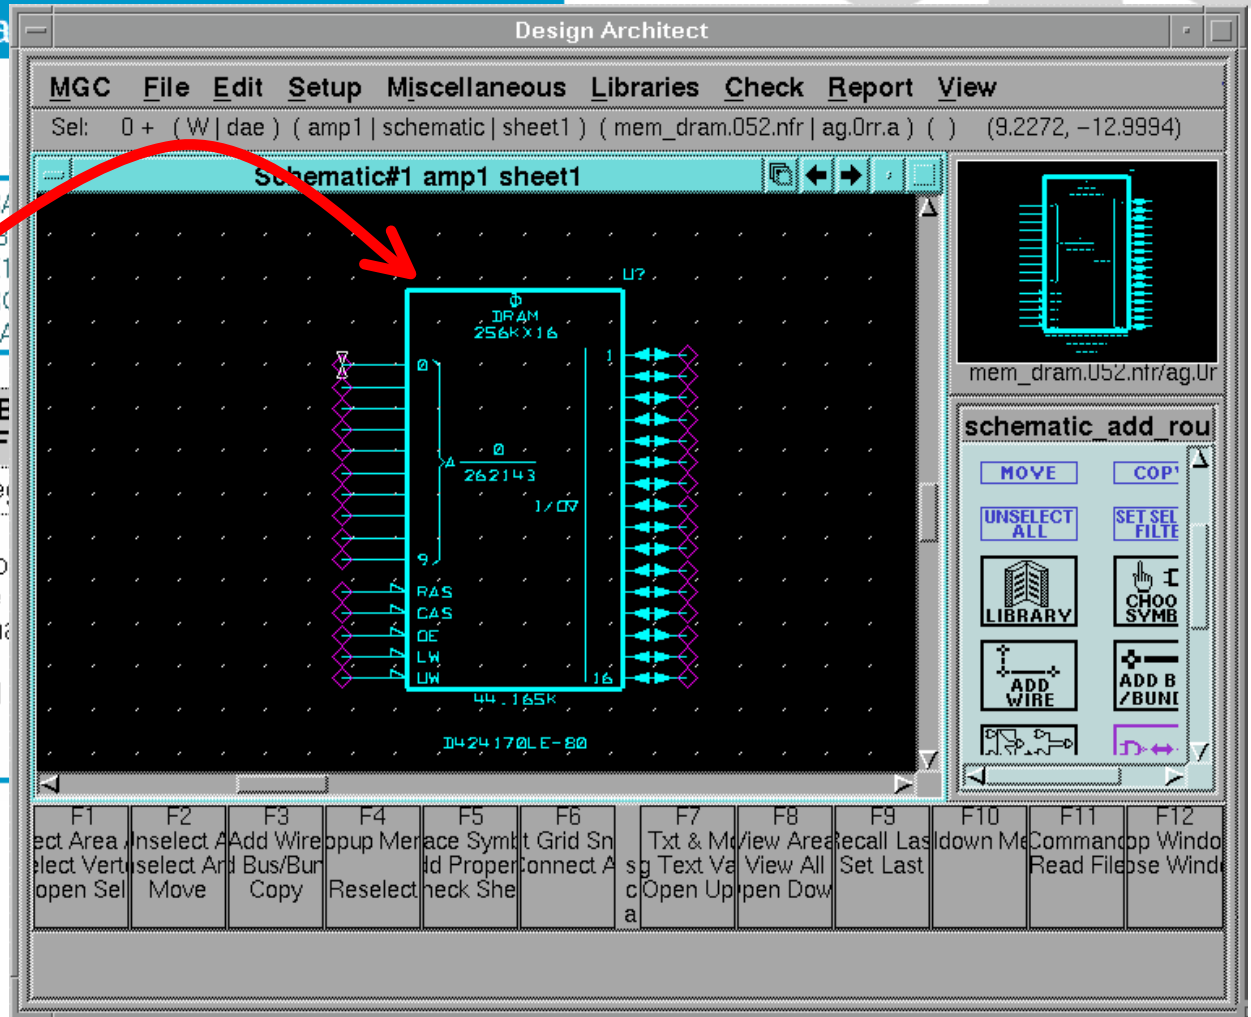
Design Architect

MGC File Edit Setup Miscellaneous Libraries Check Report View

Sel: 0 + ( W | dae ) ( amp1 | schematic | sheet1 ) ( mem_dram.052.nfr | ag.0rr.a ) ( ) (9.2272, −12.9994)

Schematic#1 amp1 sheet1

U?
Φ
DRAM
256KX16
0
1
A
0
262143
1/D7
9
RAS
CAS
OE
LW
UW
16
44.165K
D424170LE-80

mem_dram.052.nfr/ag.0r

schematic_add_rou

MOVE
COPY
UNSELECT ALL
SET SEL FILTE
LIBRARY
CHOO SYMB
ADD WIRE
ADD B /BUNI

| F1 | F2 | F3 | F4 | F5 | F6 | F7 | F8 | F9 | F10 | F11 | F12 |
|---|---|---|---|---|---|---|---|---|---|---|---|
| ect Area<br>elect Vert<br>open Sel | Inselect A<br>select Ar<br>Move | Add Wire<br>d Bus/Bun<br>Copy | opup Mer<br><br>Reselect | ace Symb<br>dd Proper<br>heck She | t Grid Sn<br>onnect A | Txt & M<br>sg Text Va<br>c Open Up<br>a | View Area<br>View All<br>pen Dow | Recall Las<br>Set Last | ldown Me | Command<br>Read File | op Windo<br>ose Wind |